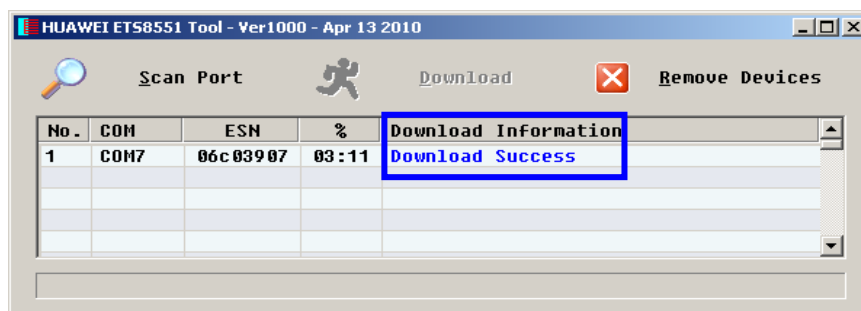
HUAWEI ETS8551 Tool - Ver1000 - Apr 13 2010

Scan Port

Download

Remove Devices

| No. | COM | ESN | % | Download Information |
|---|---|---|---|---|
| 1 | COM7 | 06c03907 | 03:11 | Download Success |